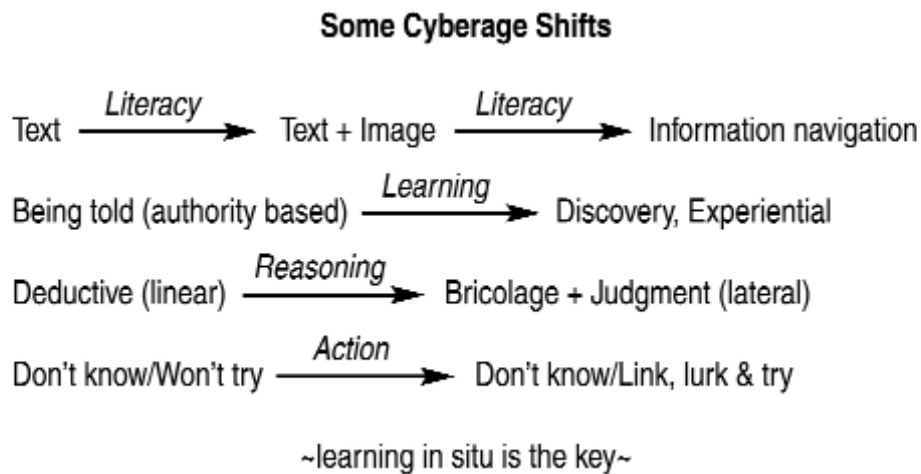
Some Cyberage Shifts

Text $\xrightarrow{\textit{Literacy}}$ Text + Image $\xrightarrow{\textit{Literacy}}$ Information navigation

Being told (authority based) $\xrightarrow{\textit{Learning}}$ Discovery, Experiential

Deductive (linear) $\xrightarrow{\textit{Reasoning}}$ Bricolage + Judgment (lateral)

Don't know/Won't try $\xrightarrow{\textit{Action}}$ Don't know/Link, lurk & try

~learning in situ is the key~